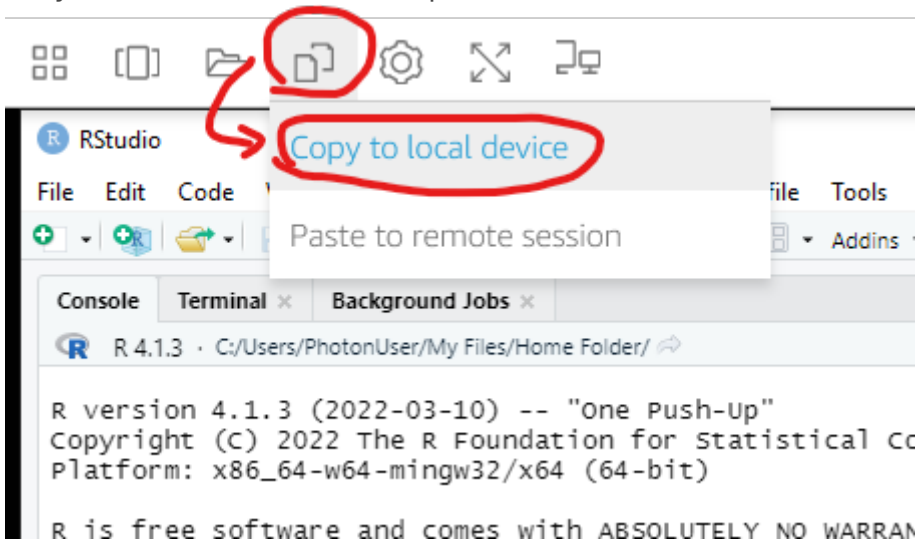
Copy to local device

Paste to remote session

RStudio

File Edit Code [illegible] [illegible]file Tools

Addins

Console Terminal × Background Jobs ×

R 4.1.3 · C:/Users/PhotonUser/My Files/Home Folder/

R version 4.1.3 (2022-03-10) -- "One Push-Up"
Copyright (C) 2022 The R Foundation for Statistical Co
Platform: x86_64-w64-mingw32/x64 (64-bit)

R is free software and comes with ABSOLUTELY NO WARRAN